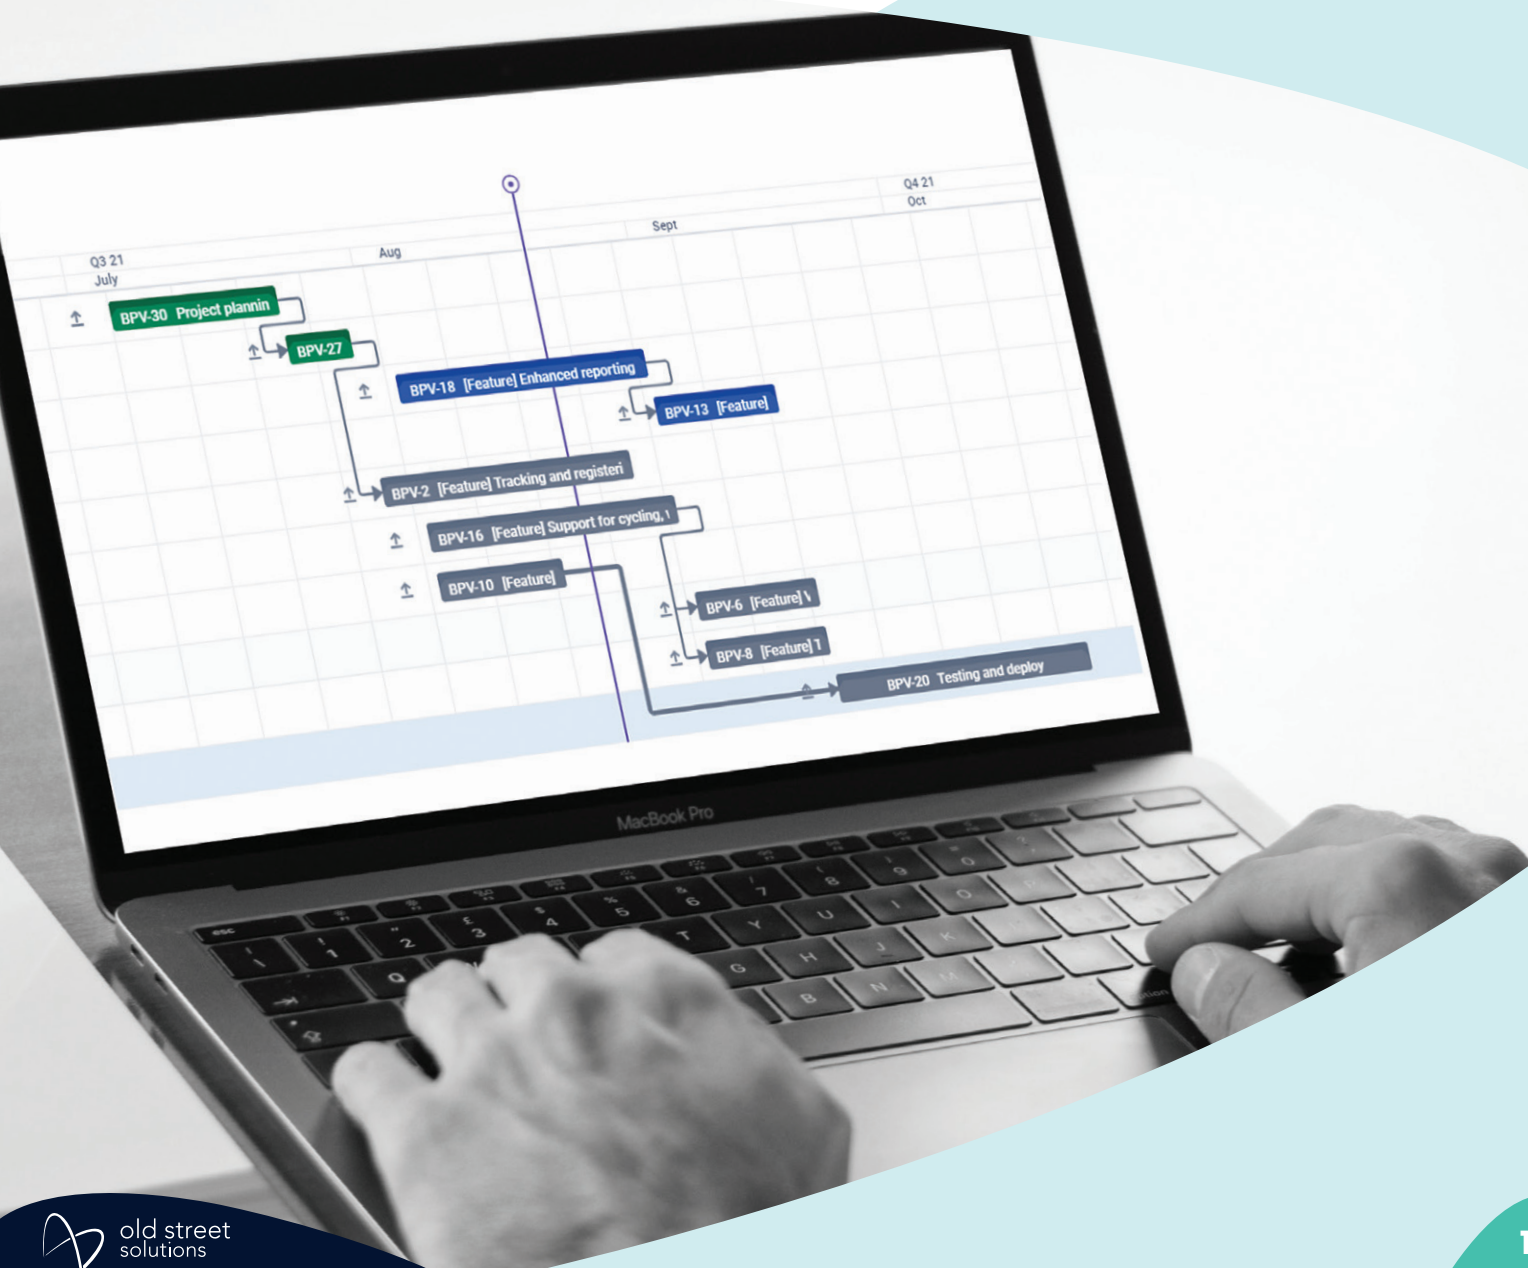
Q3 21
July

Aug

Sept

Q4 21
Oct

BPV-30 Project plannin

BPV-27

BPV-18 [Feature] Enhanced reporting

BPV-13 [Feature]

BPV-2 [Feature] Tracking and registeri

BPV-16 [Feature] Support for cycling, 1

BPV-10 [Feature]

BPV-6 [Feature] \

BPV-8 [Feature] 1

BPV-20 Testing and deploy

MacBook Pro

old street solutions